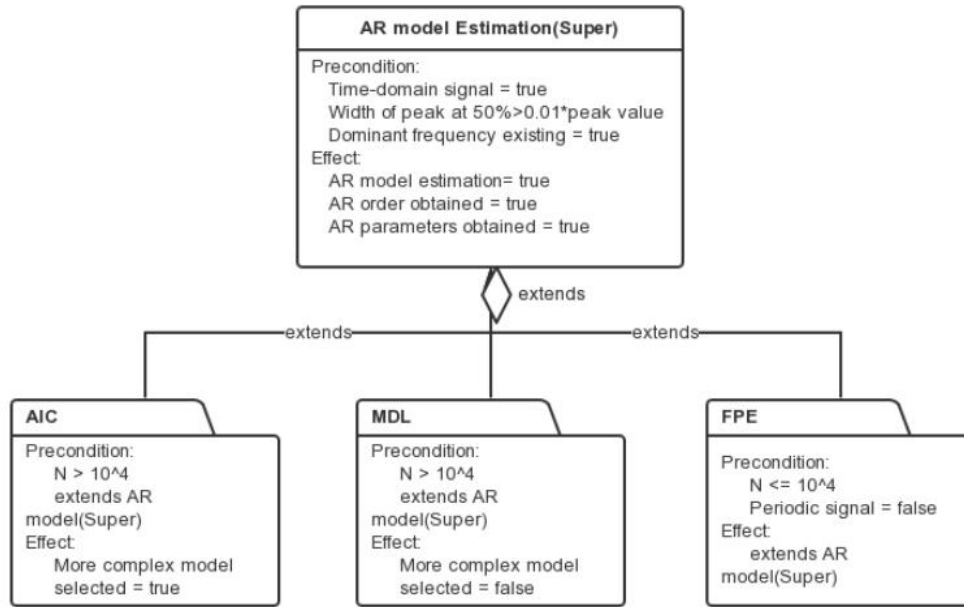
AR model Estimation(Super)

Precondition:
Time-domain signal = true
Width of peak at 50%>0.01*peak value
Dominant frequency existing = true
Effect:
AR model estimation= true
AR order obtained = true
AR parameters obtained = true

extends

extends

extends

AIC

Precondition:
N > 10^4
extends AR model(Super)
Effect:
More complex model selected = true

MDL

Precondition:
N > 10^4
extends AR model(Super)
Effect:
More complex model selected = false

FPE

Precondition:
N <= 10^4
Periodic signal = false
Effect:
extends AR model(Super)